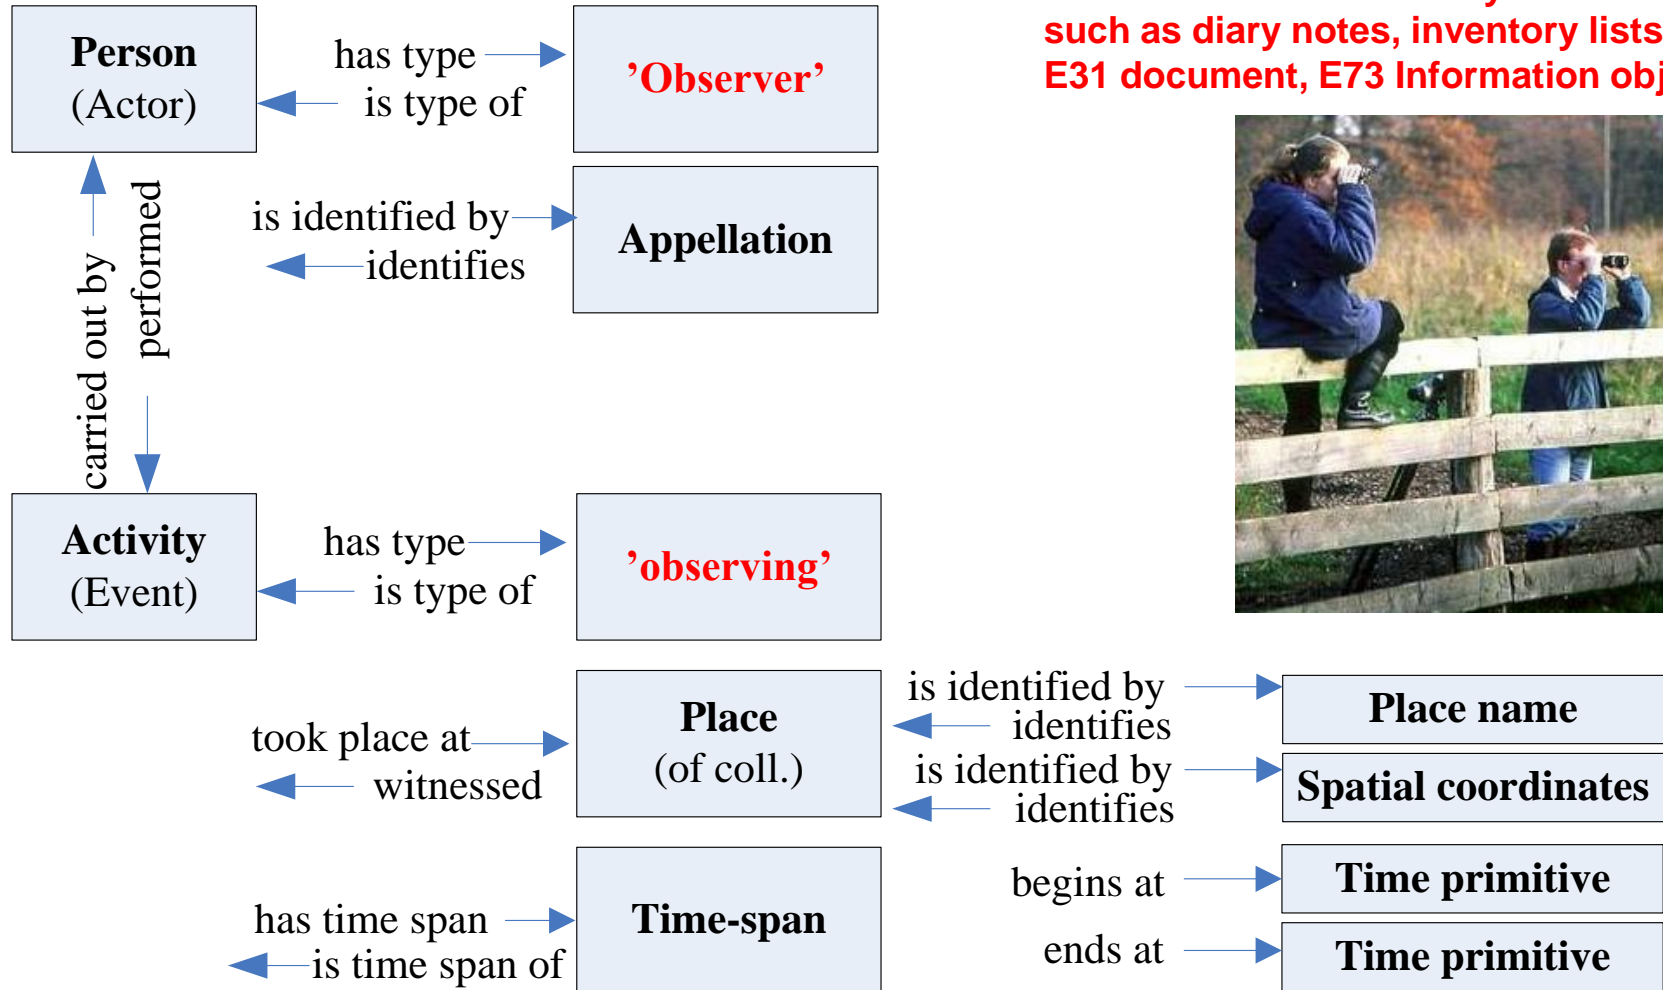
such as diary notes, inventory lists
E31 document, E73 Information obj

Person
(Actor)

has type
is type of

'Observer'

is identified by
identifies

Appellation

carried out by
performed

Activity
(Event)

has type
is type of

'observing'

Place
(of coll.)

took place at
witnessed

is identified by
identifies

Place name

is identified by
identifies

Spatial coordinates

Time-span

has time span
is time span of

begins at

Time primitive

ends at

Time primitive